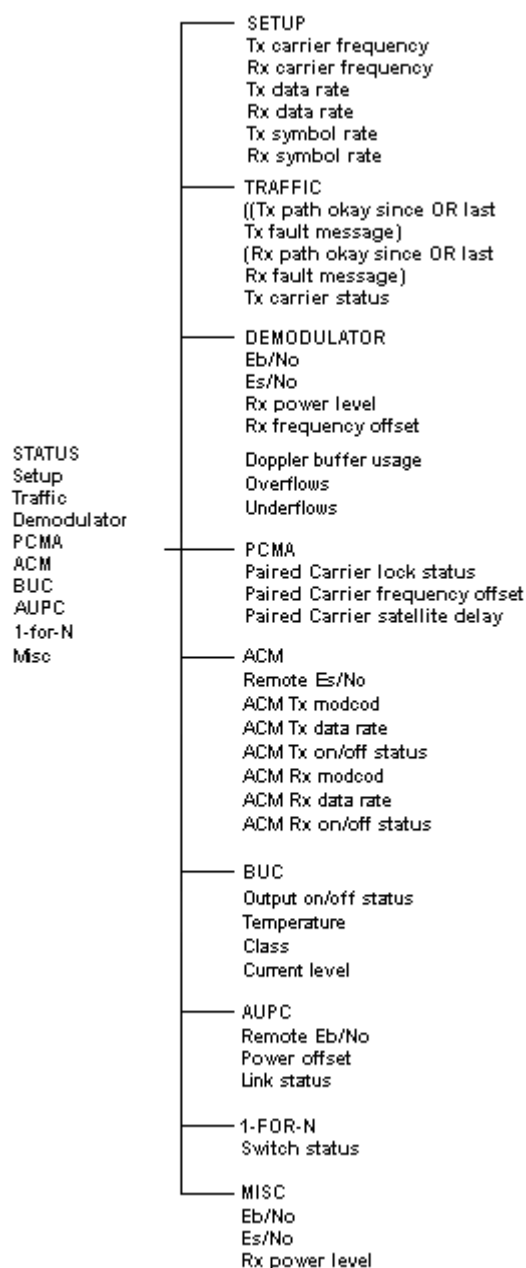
STATUS
Setup
Traffic
Demodulator
PCMA
ACM
BUC
AUPC
1-for-N
Misc

SETUP
Tx carrier frequency
Rx carrier frequency
Tx data rate
Rx data rate
Tx symbol rate
Rx symbol rate

TRAFFIC
((Tx path okay since OR last Tx fault message)
(Rx path okay since OR last Rx fault message)
Tx carrier status

DEMODULATOR
Eb/No
Es/No
Rx power level
Rx frequency offset
Doppler buffer usage
Overflows
Underflows

PCMA
Paired Carrier lock status
Paired Carrier frequency offset
Paired Carrier satellite delay

ACM
Remote Es/No
ACM Tx modcod
ACM Tx data rate
ACM Tx on/off status
ACM Rx modcod
ACM Rx data rate
ACM Rx on/off status

BUC
Output on/off status
Temperature
Class
Current level

AUPC
Remote Eb/No
Power offset
Link status

1-FOR-N
Switch status

MISC
Eb/No
Es/No
Rx power level